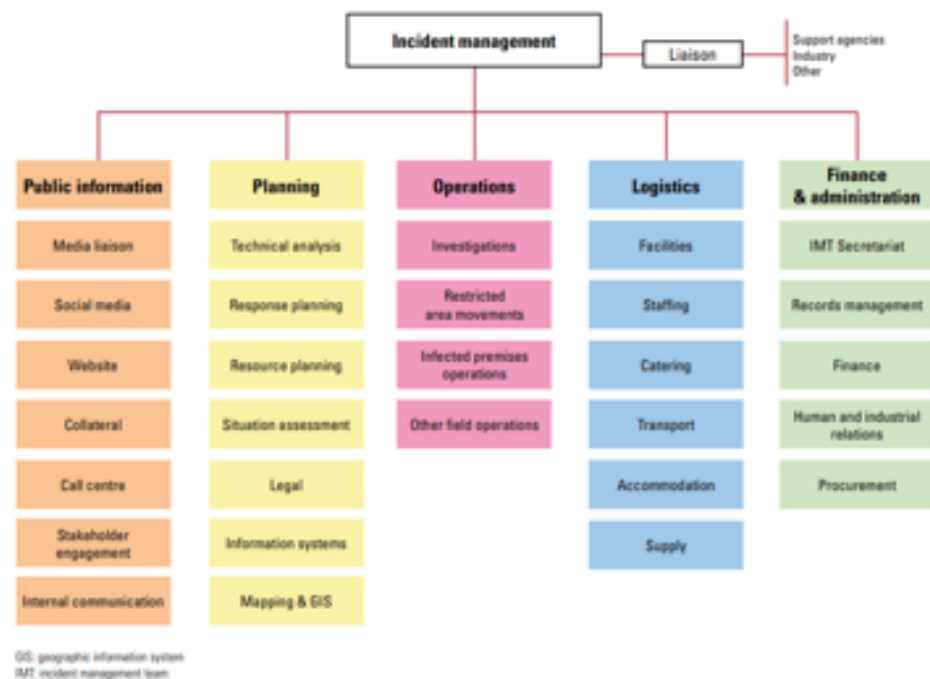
Incident management

Liaison

Support agencies
Industry
Other

Public information
Media liaison
Social media
Website
Collateral
Call centre
Stakeholder engagement
Internal communication

Planning
Technical analysis
Response planning
Resource planning
Situation assessment
Legal
Information systems
Mapping & GIS

Operations
Investigations
Restricted area movements
Infected premises operations
Other field operations

Logistics
Facilities
Staffing
Catering
Transport
Accommodation
Supply

Finance & administration
IMT Secretariat
Records management
Finance
Human and industrial relations
Procurement

GIS: geographic information system
IMT: incident management team